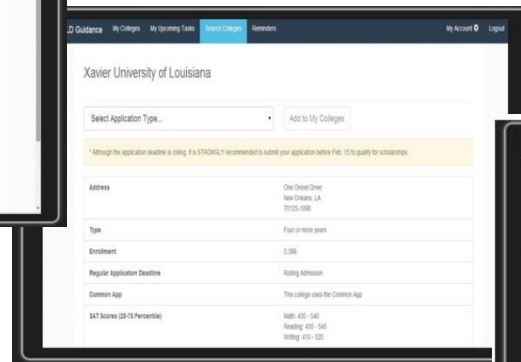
.D Guidance My Colleges My Upcoming Tasks Search Colleges Reminders My Account Logout

Xavier University of Louisiana

Select Application Type...

Add to My Colleges

* Although the application deadline is rolling, it is STRONGLY recommended to submit your application before Feb. 15 to qualify for scholarships.

| | |
|---|---|
| Address | One Drexel Drive New Orleans, LA 70125-1098 |
| Type | Four or more years |
| Enrollment | 3,399 |
| Regular Application Deadline | Rolling Admission |
| Common App | This college uses the Common App |
| SAT Scores (25-75 Percentile) | Math: 430 - 540 Reading: 430 - 540 Writing: 410 - 520 |